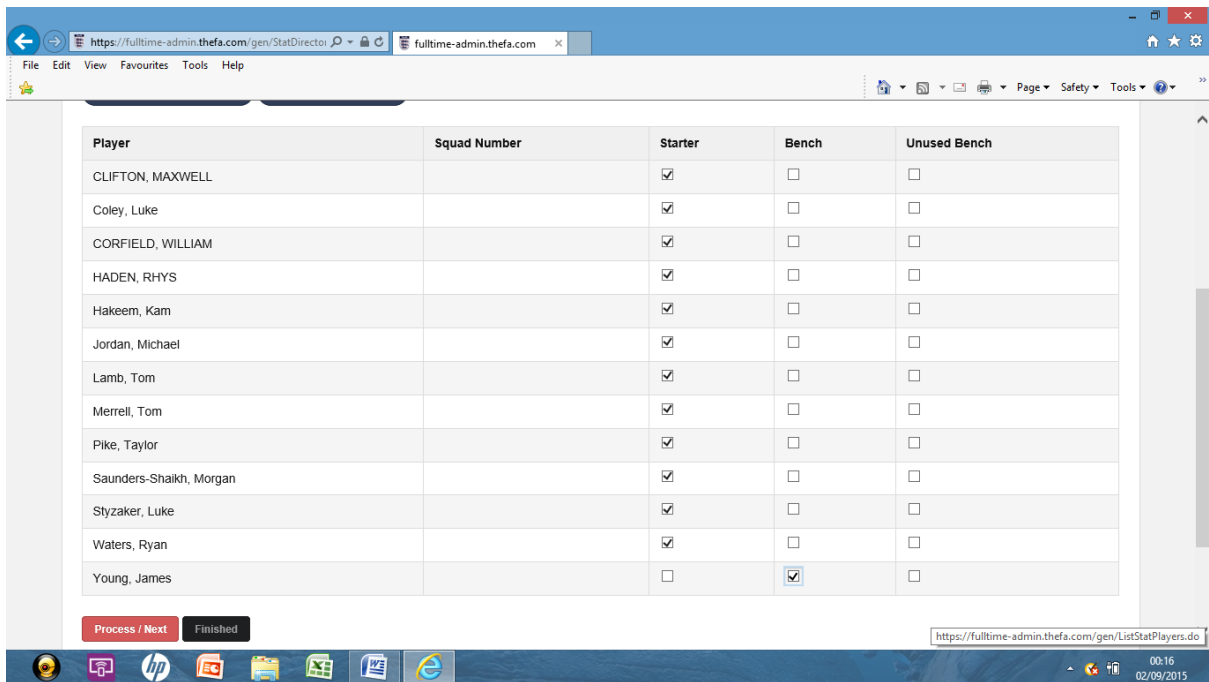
https://fulltime-admin.thefa.com/gen/StatDirecto
fulltime-admin.thefa.com

File Edit View Favourites Tools Help

Page ▾ Safety ▾ Tools ▾

| Player | Squad Number | Starter | Bench | Unused Bench |
|---|---|---|---|---|
| CLIFTON, MAXWELL | | ☑ | ☐ | ☐ |
| Coley, Luke | | ☑ | ☐ | ☐ |
| CORFIELD, WILLIAM | | ☑ | ☐ | ☐ |
| HADEN, RHYS | | ☑ | ☐ | ☐ |
| Hakeem, Kam | | ☑ | ☐ | ☐ |
| Jordan, Michael | | ☑ | ☐ | ☐ |
| Lamb, Tom | | ☑ | ☐ | ☐ |
| Merrell, Tom | | ☑ | ☐ | ☐ |
| Pike, Taylor | | ☑ | ☐ | ☐ |
| Saunders-Shaikh, Morgan | | ☑ | ☐ | ☐ |
| Styzaker, Luke | | ☑ | ☐ | ☐ |
| Waters, Ryan | | ☑ | ☐ | ☐ |
| Young, James | | ☐ | ☑ | ☐ |

Process / Next
Finished

https://fulltime-admin.thefa.com/gen/ListStatPlayers.do

00:16
02/09/2015